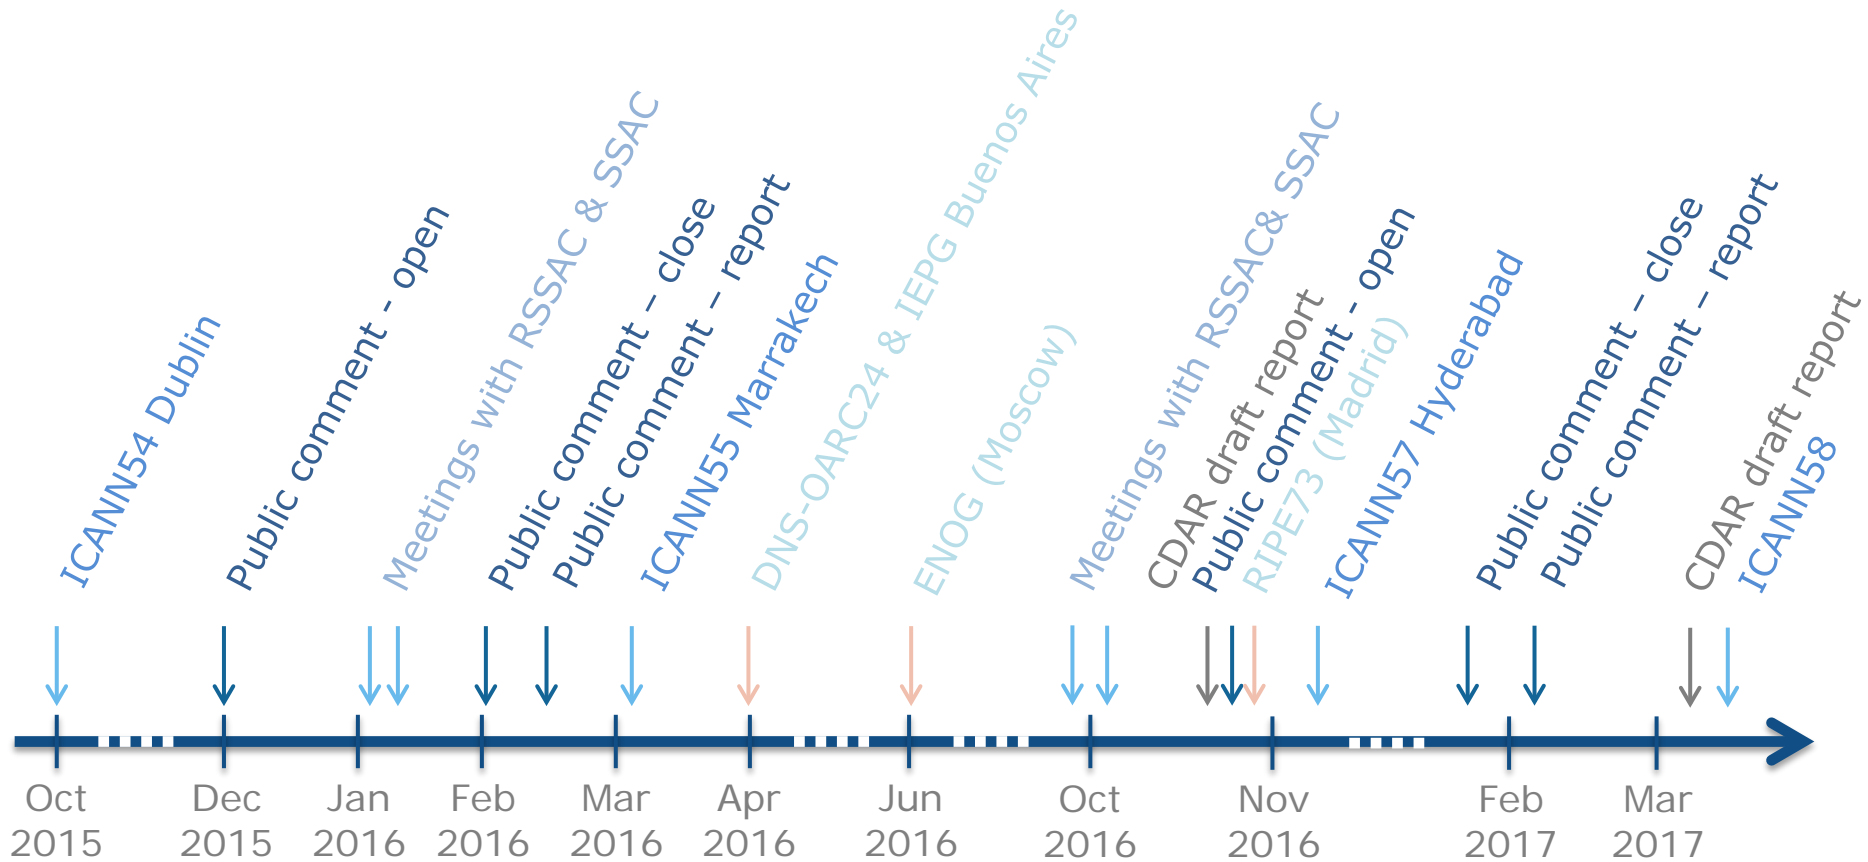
ICANN54 Dublin
Public comment - open
Meetings with RSSAC & SSAC
Public comment – close
Public comment – report
ICANN55 Marrakech
DNS-OARC24 & IEPG Buenos Aires
ENOG (Moscow)
Meetings with RSSAC& SSAC
CDAR draft report
Public comment - open
RIPE73 (Madrid)
ICANN57 Hyderabad
Public comment – close
Public comment – report
CDAR draft report
ICANN58

Oct 2015
Dec 2015
Jan 2016
Feb 2016
Mar 2016
Apr 2016
Jun 2016
Oct 2016
Nov 2016
Feb 2017
Mar 2017